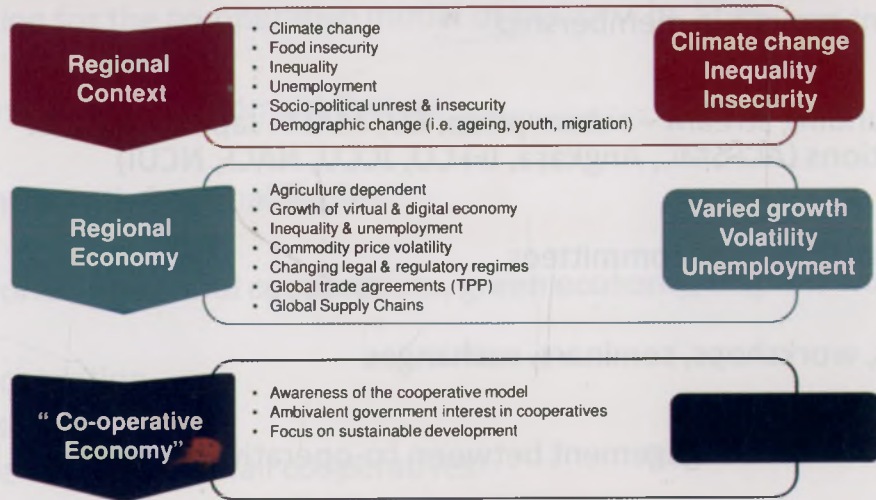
Regional Context

- Climate change
- Food insecurity
- Inequality
- Unemployment
- Socio-political unrest & insecurity
- Demographic change (i.e. ageing, youth, migration)

Climate change Inequality Insecurity

Regional Economy

- Agriculture dependent
- Growth of virtual & digital economy
- Inequality & unemployment
- Commodity price volatility
- Changing legal & regulatory regimes
- Global trade agreements (TPP)
- Global Supply Chains

Varied growth Volatility Unemployment

" Co-operative Economy"

- Awareness of the cooperative model
- Ambivalent government interest in cooperatives
- Focus on sustainable development